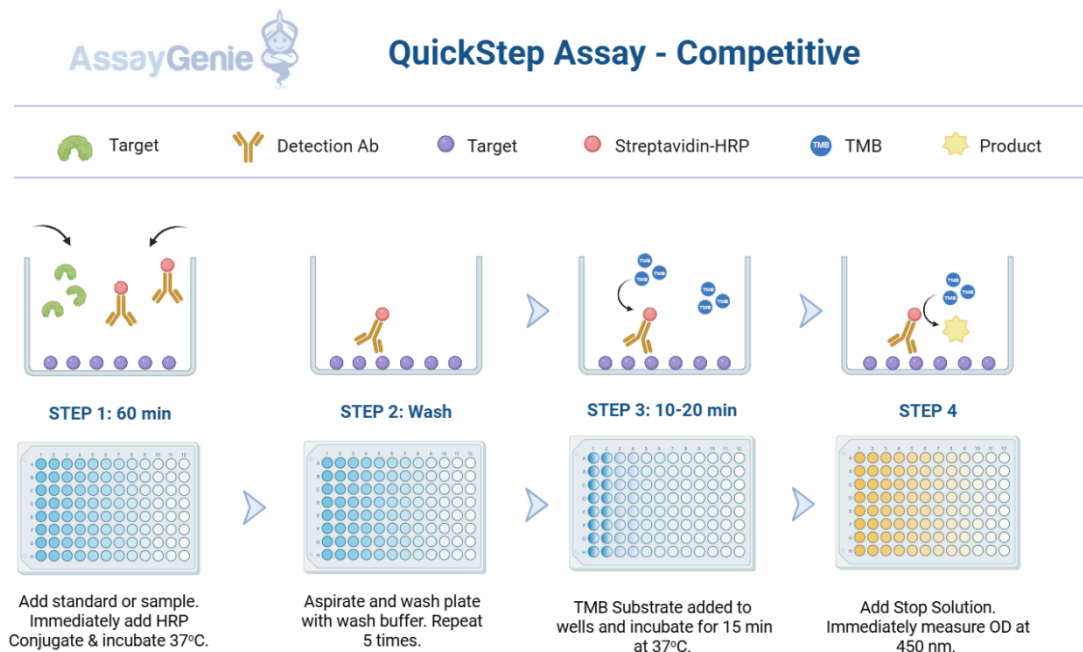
AssayGenie

QuickStep Assay - Competitive

Target Detection Ab Target Streptavidin-HRP TMB TMB Product

TMB TMB TMB TMB TMB TMB TMB

STEP 1: 60 min

STEP 2: Wash

STEP 3: 10-20 min

STEP 4

Add standard or sample. Immediately add HRP Conjugate & incubate 37ºC.

Aspirate and wash plate with wash buffer. Repeat 5 times.

TMB Substrate added to wells and incubate for 15 min at 37ºC.

Add Stop Solution. Immediately measure OD at 450 nm.